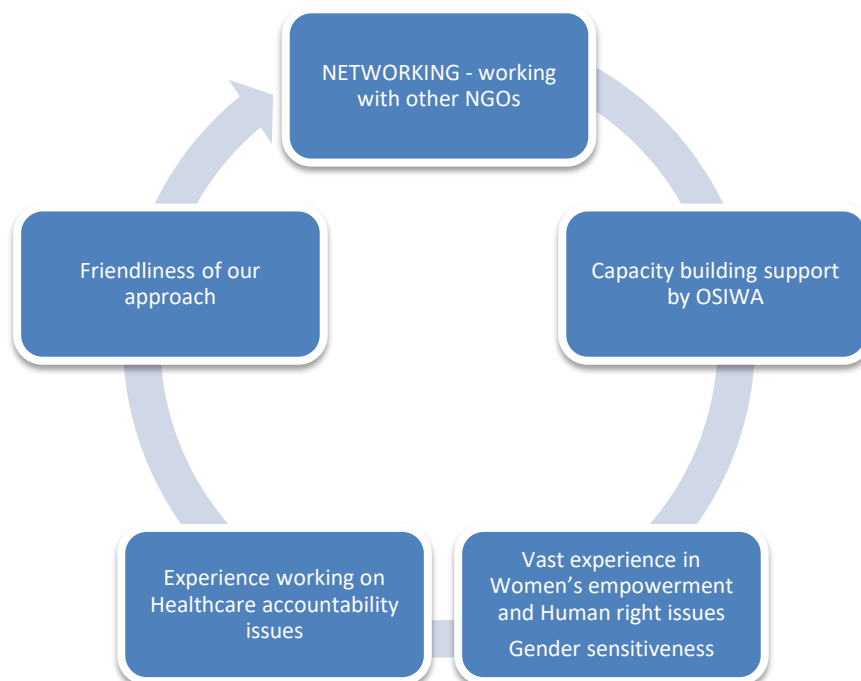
NETWORKING - working with other NGOs

Capacity building support by OSIWA

Vast experience in Women’s empowerment and Human right issues

Gender sensitiveness

Experience working on Healthcare accountability issues

Friendliness of our approach